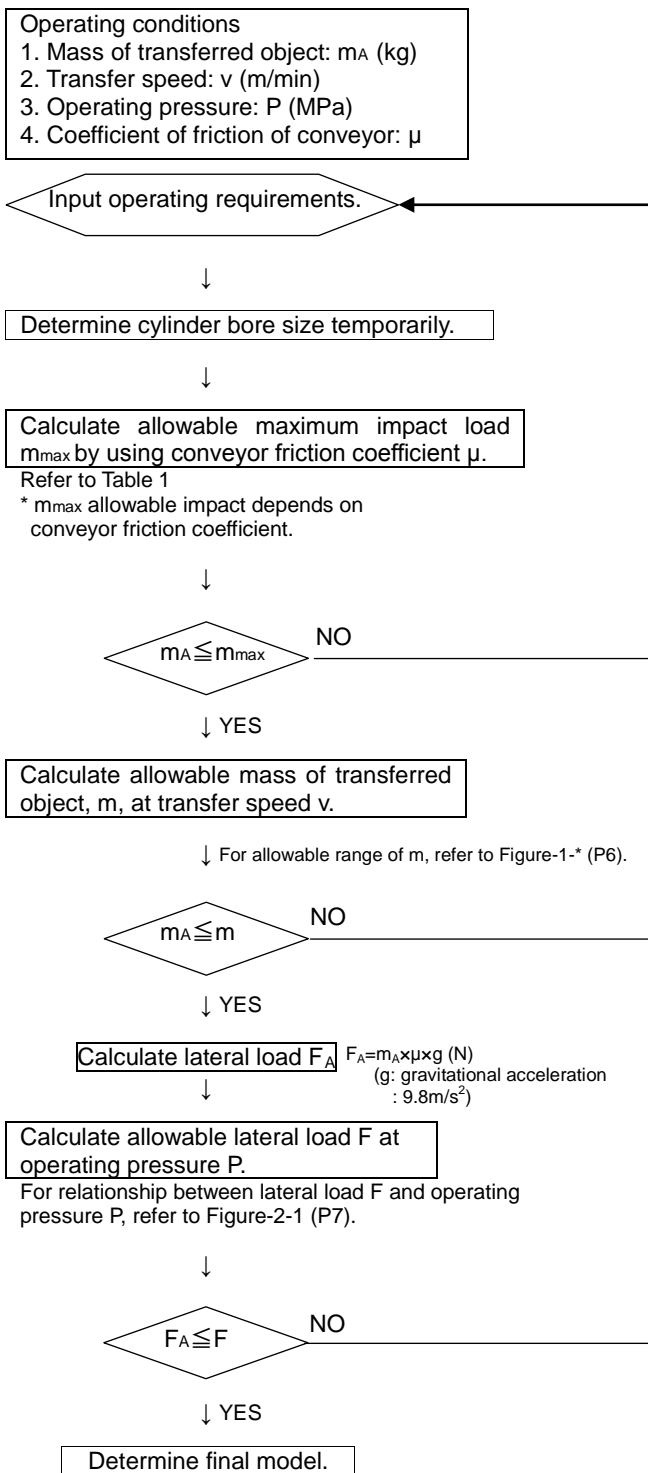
Operating conditions
1. Mass of transferred object: $m_A$ (kg)
2. Transfer speed: v (m/min)
3. Operating pressure: P (MPa)
4. Coefficient of friction of conveyor: μ

Input operating requirements.

↓

Determine cylinder bore size temporarily.

↓

Calculate allowable maximum impact load $m_{max}$ by using conveyor friction coefficient μ.
Refer to Table 1
* $m_{max}$ allowable impact depends on conveyor friction coefficient.

↓

$m_A \leqq m_{max}$ NO

↓ YES

Calculate allowable mass of transferred object, m, at transfer speed v.

↓ For allowable range of m, refer to Figure-1-* (P6).

$m_A \leqq m$ NO

↓ YES

Calculate lateral load $F_A$ $F_A=m_A \times \mu \times g$ (N)
(g: gravitational acceleration : $9.8m/s^2$)
↓

Calculate allowable lateral load F at operating pressure P.
For relationship between lateral load F and operating pressure P, refer to Figure-2-1 (P7).

↓

$F_A \leqq F$ NO

↓ YES

Determine final model.